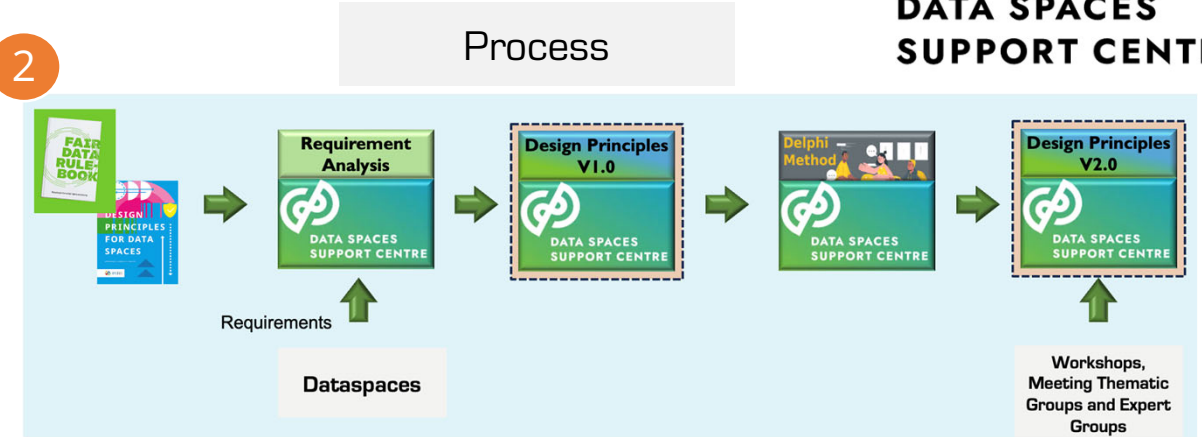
2

Process

DATA SPACES
SUPPORT CENT

FAIR DATA RULE-BOOK

DESIGN PRINCIPLES FOR DATA SPACES

Requirement Analysis

DATA SPACES
SUPPORT CENTRE

Design Principles V1.0

DATA SPACES
SUPPORT CENTRE

Delphi Method

DATA SPACES
SUPPORT CENTRE

Design Principles V2.0

DATA SPACES
SUPPORT CENTRE

Requirements

Dataspaces

Workshops, Meeting Thematic Groups and Expert Groups